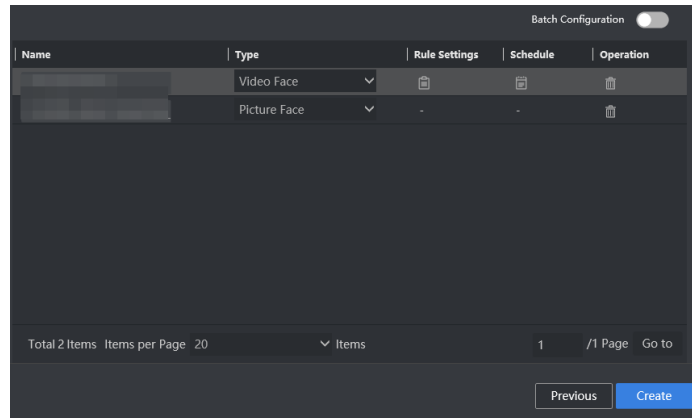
Batch Configuration

| Name | Type | Rule Settings | Schedule | Operation |
|---|---|---|---|---|
| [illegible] | Video Face | | | |
| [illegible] | Picture Face | - | - | |

Total 2 Items Items per Page 20 Items 1 /1 Page Go to

Previous Create